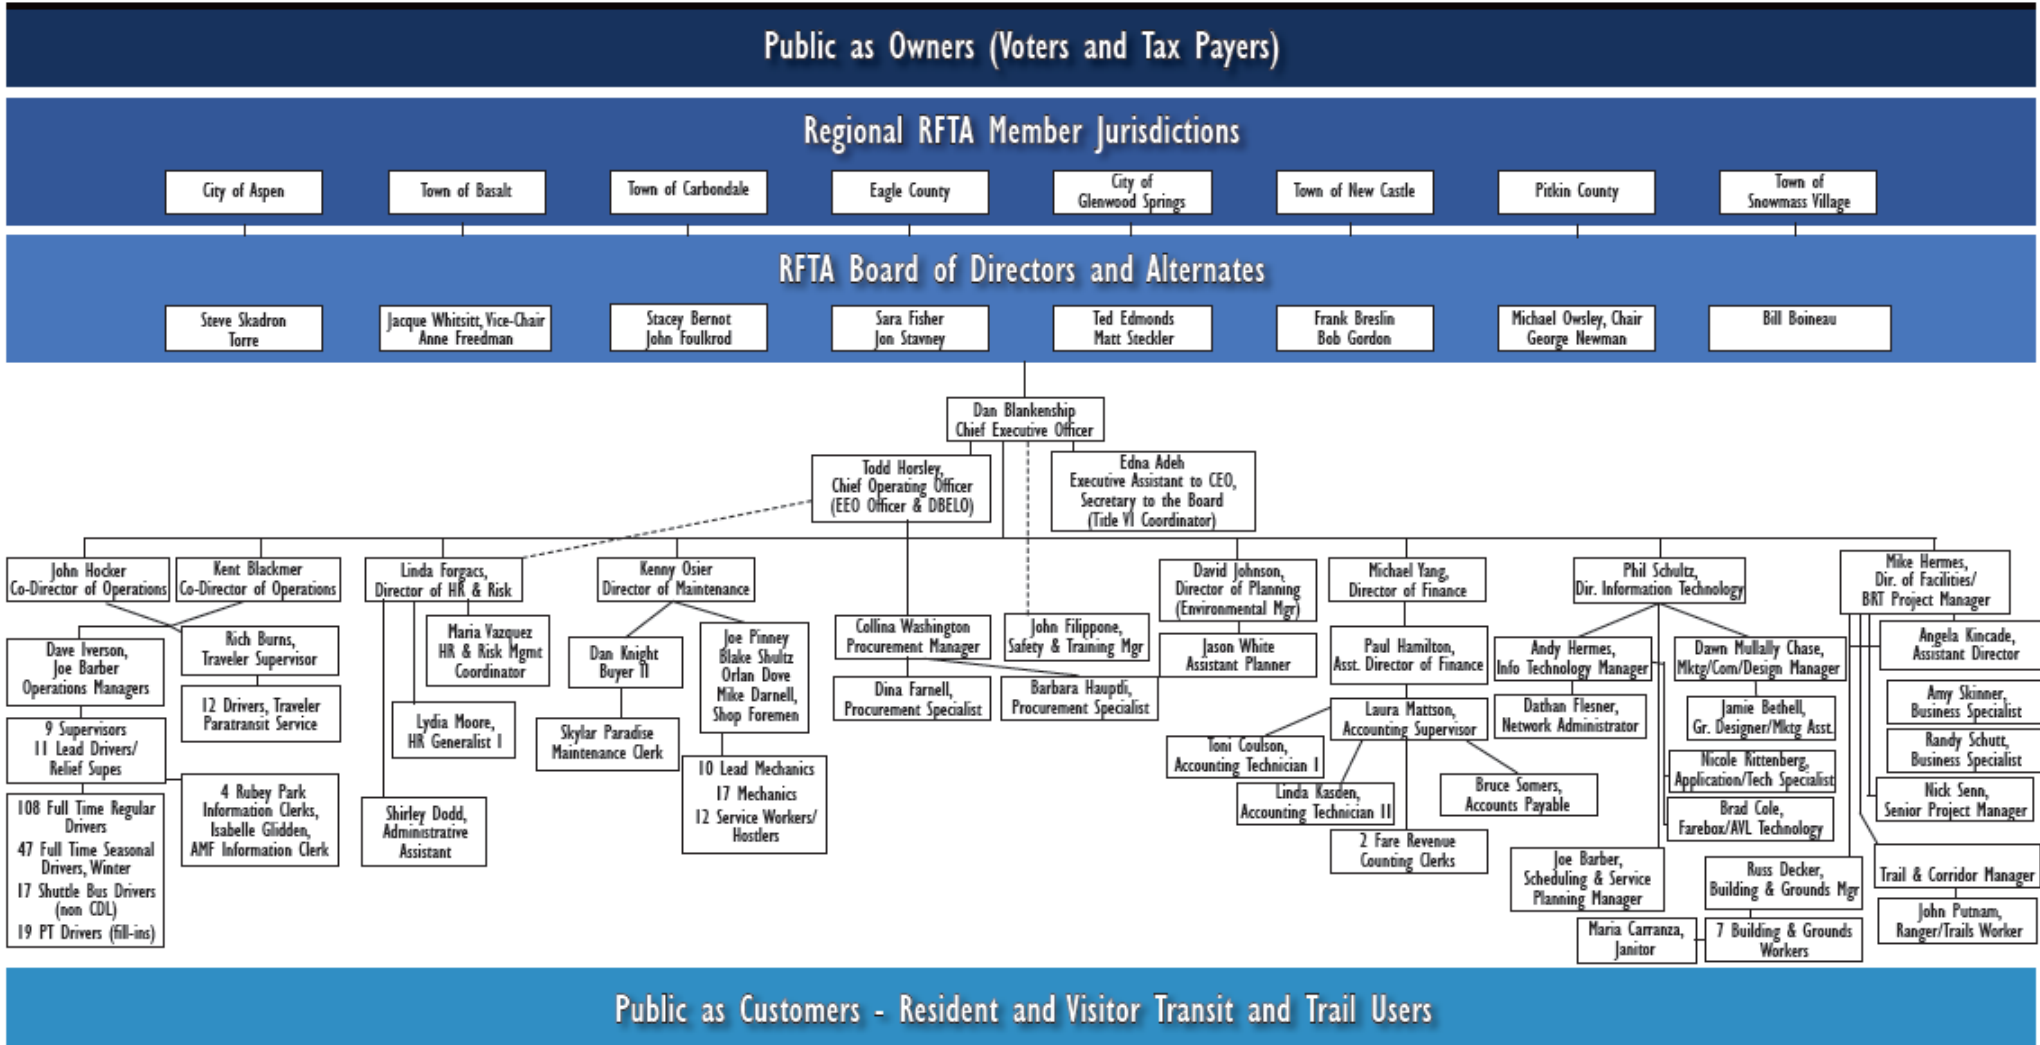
Public as Owners (Voters and Tax Payers)

Regional RFTA Member Jurisdictions

City of Aspen

Town of Basalt

Town of Carbondale

Eagle County

City of Glenwood Springs

Town of New Castle

Pitkin County

Town of Snowmass Village

RFTA Board of Directors and Alternates

Steve Skadron
Torre

Jacque Whitsitt, Vice-Chair
Anne Freedman

Stacey Bernot
John Foulkrod

Sara Fisher
Jon Stavney

Ted Edmonds
Matt Steckler

Frank Breslin
Bob Gordon

Michael Owsley, Chair
George Newman

Bill Boineau

Dan Blankenship
Chief Executive Officer

Todd Horsley,
Chief Operating Officer
(EEO Officer & DBELO)

Edna Adeh
Executive Assistant to CEO,
Secretary to the Board
(Title VI Coordinator)

John Hocker
Co-Director of Operations

Kent Blackmer
Co-Director of Operations

Dave Iverson,
Joe Barber
Operations Managers

Rich Burns,
Traveler Supervisor

12 Drivers, Traveler
Paratransit Service

9 Supervisors
11 Lead Drivers/
Relief Supes

4 Rubey Park
Information Clerks,
Isabelle Glidden,
AMF Information Clerk

108 Full Time Regular Drivers
47 Full Time Seasonal Drivers, Winter
17 Shuttle Bus Drivers (non CDL)
19 PT Drivers (fill-ins)

Linda Forgacs,
Director of HR & Risk

Maria Vazquez
HR & Risk Mgmt
Coordinator

Lydia Moore,
HR Generalist I

Shirley Dodd,
Administrative
Assistant

Kenny Osier
Director of Maintenance

Dan Knight
Buyer II

Joe Finney
Blake Shultz
Orlan Dove
Mike Darnell,
Shop Foremen

Skylar Paradise
Maintenance Clerk

10 Lead Mechanics
17 Mechanics
12 Service Workers/
Hostlers

Collina Washington
Procurement Manager

Dina Farnell,
Procurement Specialist

Barbara Hauptli,
Procurement Specialist

John Filippone,
Safety & Training Mgr

David Johnson,
Director of Planning
(Environmental Mgr)

Jason White
Assistant Planner

Michael Yang,
Director of Finance

Paul Hamilton,
Asst. Director of Finance

Laura Mattson,
Accounting Supervisor

Toni Coulson,
Accounting Technician I

Linda Kasden,
Accounting Technician II

Bruce Somers,
Accounts Payable

2 Fare Revenue
Counting Clerks

Phil Schultz,
Dir. Information Technology

Andy Hermes,
Info Technology Manager

Dathan Flesner,
Network Administrator

Dawn Mullally Chase,
Mktg/Com/Design Manager

Jamie Bethell,
Gr. Designer/Mktg Asst.

Nicole Rittenberg,
Application/Tech Specialist

Brad Cole,
Farebox/AVL Technology

Joe Barber,
Scheduling & Service
Planning Manager

Maria Carranza,
Janitor

Mike Hermes,
Dir. of Facilities/
BRT Project Manager

Angela Kincade,
Assistant Director

Amy Skinner,
Business Specialist

Randy Schutt,
Business Specialist

Nick Senn,
Senior Project Manager

Trail & Corridor Manager

John Putnam,
Ranger/Trails Worker

Russ Decker,
Building & Grounds Mgr

7 Building & Grounds
Workers

Public as Customers - Resident and Visitor Transit and Trail Users